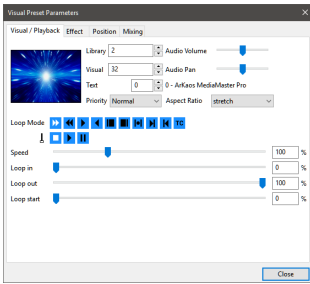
Visual Preset Parameters

Visual / Playback | Effect | Position | Mixing

Library 2
Audio Volume
Visual 32
Audio Pan
Text 0
0 - ArKaos MediaMaster Pro
Priority Normal
Aspect Ratio stretch

Loop Mode
TC

Speed 100 %
Loop in 0 %
Loop out 100 %
Loop start 0 %

Close